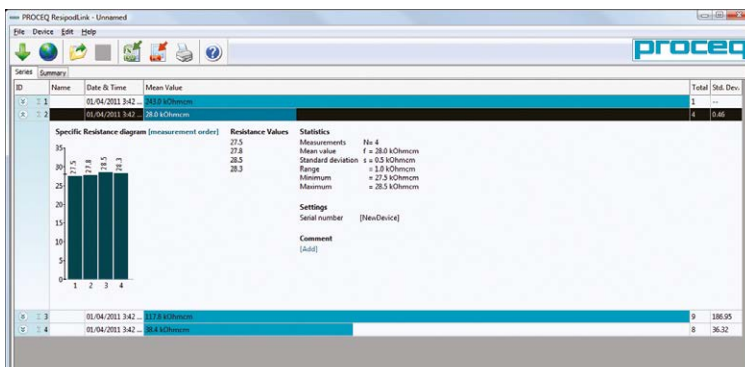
PROCEQ ResipodLink - Unnamed

File Device Edit Help

proceq

Series Summary

| ID | Name | Date & Time | Mean Value | Total | Std. Dev. |
|---|---|---|---|---|---|
| 1 | | 01/04/2011 3:42 ... | 243.0 kOhmcm | 1 | --- |
| 2 | | 01/04/2011 3:42 ... | 28.0 kOhmcm | 4 | 0.46 |

Specific Resistance diagram [measurement order]

35
30
25
20
15
10
5
0

27.5 27.8 28.5 28.3

1 2 3 4

Resistance Values
27.5
27.8
28.5
28.3

Statistics
Measurements N= 4
Mean value f = 28.0 kOhmcm
Standard deviation s = 0.5 kOhmcm
Range = 1.0 kOhmcm
Minimum = 27.5 kOhmcm
Maximum = 28.5 kOhmcm

Settings
Serial number [NewDevice]

Comment
[Add]

| ID | Name | Date & Time | Mean Value | Total | Std. Dev. |
|---|---|---|---|---|---|
| 3 | | 01/04/2011 3:42 ... | 117.8 kOhmcm | 9 | 186.95 |
| 4 | | 01/04/2011 3:42 ... | 38.4 kOhmcm | 8 | 36.32 |